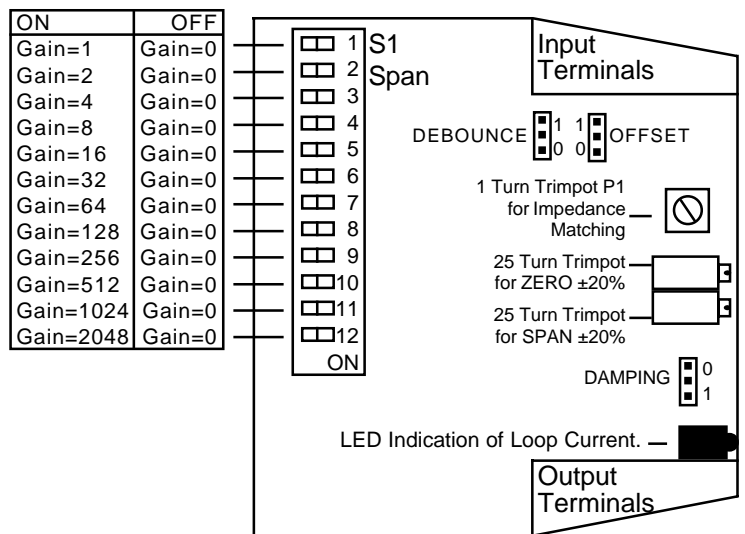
| ON | OFF |
|---|---|
| Gain=1 | Gain=0 |
| Gain=2 | Gain=0 |
| Gain=4 | Gain=0 |
| Gain=8 | Gain=0 |
| Gain=16 | Gain=0 |
| Gain=32 | Gain=0 |
| Gain=64 | Gain=0 |
| Gain=128 | Gain=0 |
| Gain=256 | Gain=0 |
| Gain=512 | Gain=0 |
| Gain=1024 | Gain=0 |
| Gain=2048 | Gain=0 |

1 2 3 4 5 6 7 8 9 10 11 12

ON

S1
Span

Input Terminals

DEBOUNCE 1 0

1 0 OFFSET

1 Turn Trimpot P1 for Impedance Matching

25 Turn Trimpot for ZERO ±20%

25 Turn Trimpot for SPAN ±20%

DAMPING 0 1

LED Indication of Loop Current.

Output Terminals